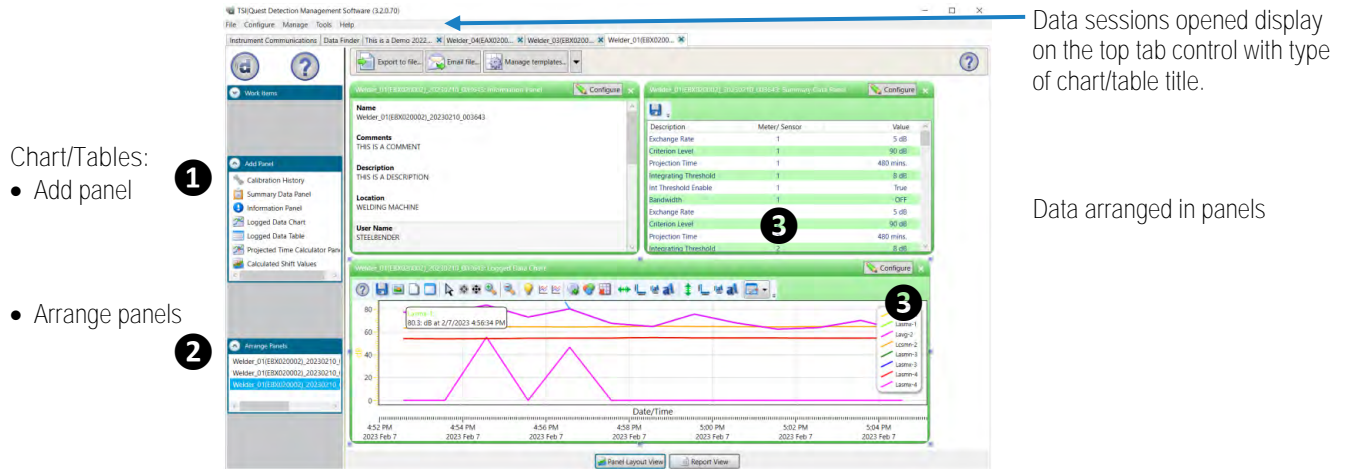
TSI Quest Detection Management Software (3.2.0.70)

File Configure Manage Tools Help

Data sessions opened display on the top tab control with type of chart/table title.

Instrument Communications | Data Finder | This is a Demo 2022... | Welder_04(EAX0200... | Welder_03(EBX0200... | Welder_01(EBX0200...

Export to file... Email file... Manage templates...

Work Items

Chart/Tables:
• Add panel

❶

Add Panel
Calibration History
Summary Data Panel
Information Panel
Logged Data Chart
Logged Data Table
Projected Time Calculator Panel
Calculated Shift Values

• Arrange panels

❷

Arrange Panels
Welder_01(EBX020002)_20230210_0
Welder_01(EBX020002)_20230210_0
Welder_01(EBX020002)_20230210_0

Welder_01(EBX020002)_20230210_003643: Information Panel Configure

Name
Welder_01(EBX020002)_20230210_003643

Comments
THIS IS A COMMENT

Description
THIS IS A DESCRIPTION

Location
WELDING MACHINE

User Name
STEELBENDER

Welder_01(EBX020002)_20230210_003643: Summary Data Panel Configure

| Description | Meter/ Sensor | Value |
|---|---|---|
| Exchange Rate | 1 | 5 dB |
| Criterion Level | 1 | 90 dB |
| Projection Time | 1 | 480 mins. |
| Integrating Threshold | 1 | 8 dB |
| Int Threshold Enable | 1 | True |
| Bandwidth | 1 | OFF |
| Exchange Rate | 1 | 5 dB |
| Criterion Level | 1 | 90 dB |
| Projection Time | 1 | 480 mins. |
| Integrating Threshold | 2 | 8 dB |

❸

Data arranged in panels

Welder_01(EBX020002)_20230210_003643: Logged Data Chart Configure

❸

Lasmx-1
80.3: dB at 2/7/2023 4:56:34 PM

80
60
40
20
0

Lasmx-1
Lavg-2
Lcpmx-2
Lasmn-3
Lasmx-3
Lasmn-4
Lasmx-4

Date/Time

4:52 PM 2023 Feb 7
4:54 PM 2023 Feb 7
4:56 PM 2023 Feb 7
4:58 PM 2023 Feb 7
5:00 PM 2023 Feb 7
5:02 PM 2023 Feb 7
5:04 PM 2023 Feb 7

Panel Layout View Report View